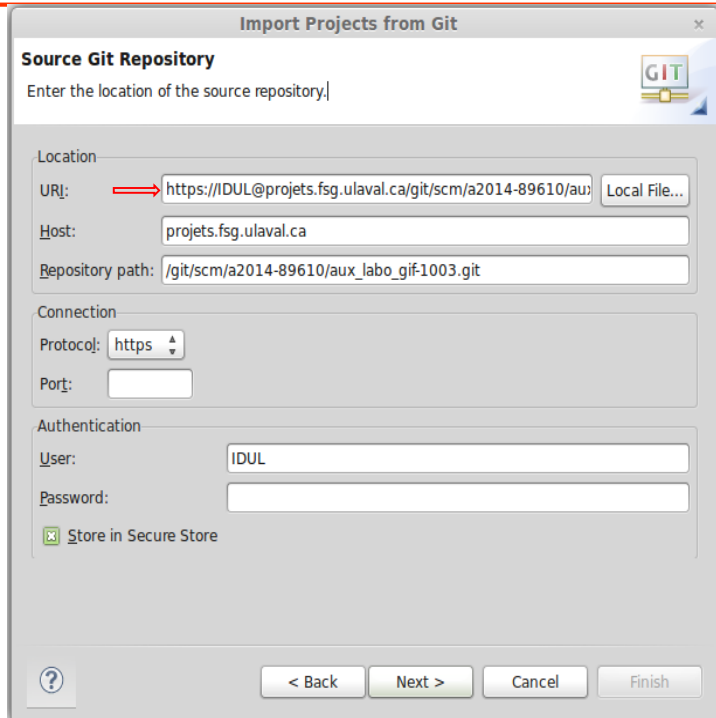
Import Projects from Git

×

Source Git Repository

Enter the location of the source repository.

GIT

Location

URI: https://IDUL@projets.fsg.ulaval.ca/git/scm/a2014-89610/aux

Local File...

Host: projets.fsg.ulaval.ca

Repository path: /git/scm/a2014-89610/aux_labo_gif-1003.git

Connection

Protocol: https

Port:

Authentication

User: IDUL

Password:

Store in Secure Store

?

< Back

Next >

Cancel

Finish